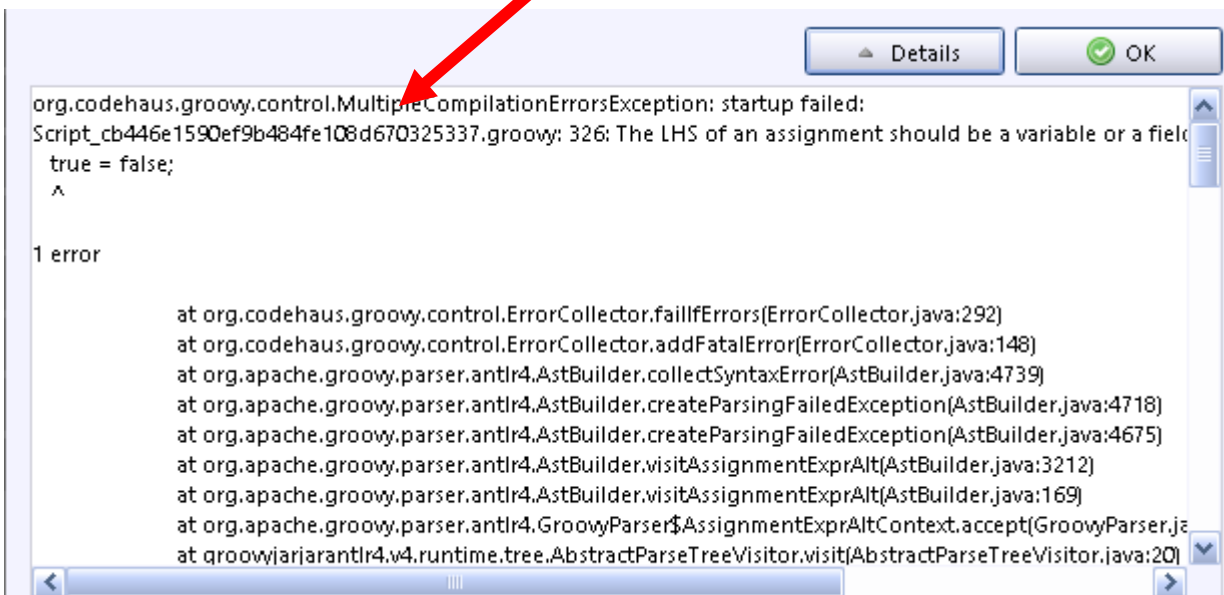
Details

OK

org.codehaus.groovy.control.MultipleCompilationErrorsException: startup failed:
Script_cb446e1590ef9b484fe108d670325337.groovy: 326: The LHS of an assignment should be a variable or a fiel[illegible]
true = false;
^

1 error

at org.codehaus.groovy.control.ErrorCollector.failIfErrors(ErrorCollector.java:292)
at org.codehaus.groovy.control.ErrorCollector.addFatalError(ErrorCollector.java:148)
at org.apache.groovy.parser.antlr4.AstBuilder.collectSyntaxError(AstBuilder.java:4739)
at org.apache.groovy.parser.antlr4.AstBuilder.createParsingFailedException(AstBuilder.java:4718)
at org.apache.groovy.parser.antlr4.AstBuilder.createParsingFailedException(AstBuilder.java:4675)
at org.apache.groovy.parser.antlr4.AstBuilder.visitAssignmentExprAlt(AstBuilder.java:3212)
at org.apache.groovy.parser.antlr4.AstBuilder.visitAssignmentExprAlt(AstBuilder.java:169)
at org.apache.groovy.parser.antlr4.GroovyParser$AssignmentExprAltContext.accept(GroovyParser.ja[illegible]
at groovyjarjarantlr4.v4.runtime.tree.AbstractParseTreeVisitor.visit(AbstractParseTreeVisitor.java:20)